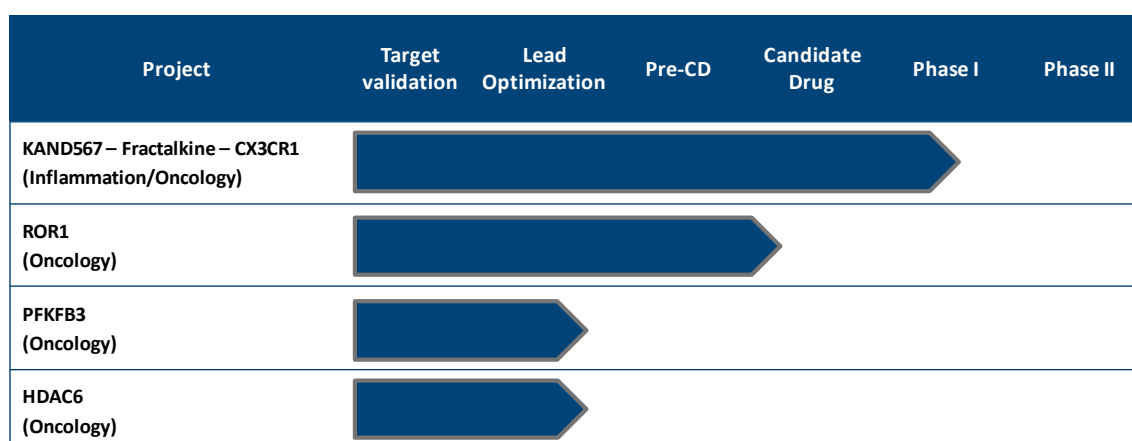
| Project | Target validation | Lead Optimization | Pre-CD | Candidate Drug | Phase I | Phase II |
|---|---|---|---|---|---|---|
| KAND567 – Fractalkine – CX3CR1 (Inflammation/Oncology) | | | | | | |
| ROR1 (Oncology) | | | | | | |
| PFKFB3 (Oncology) | | | | | | |
| HDAC6 (Oncology) | | | | | | |